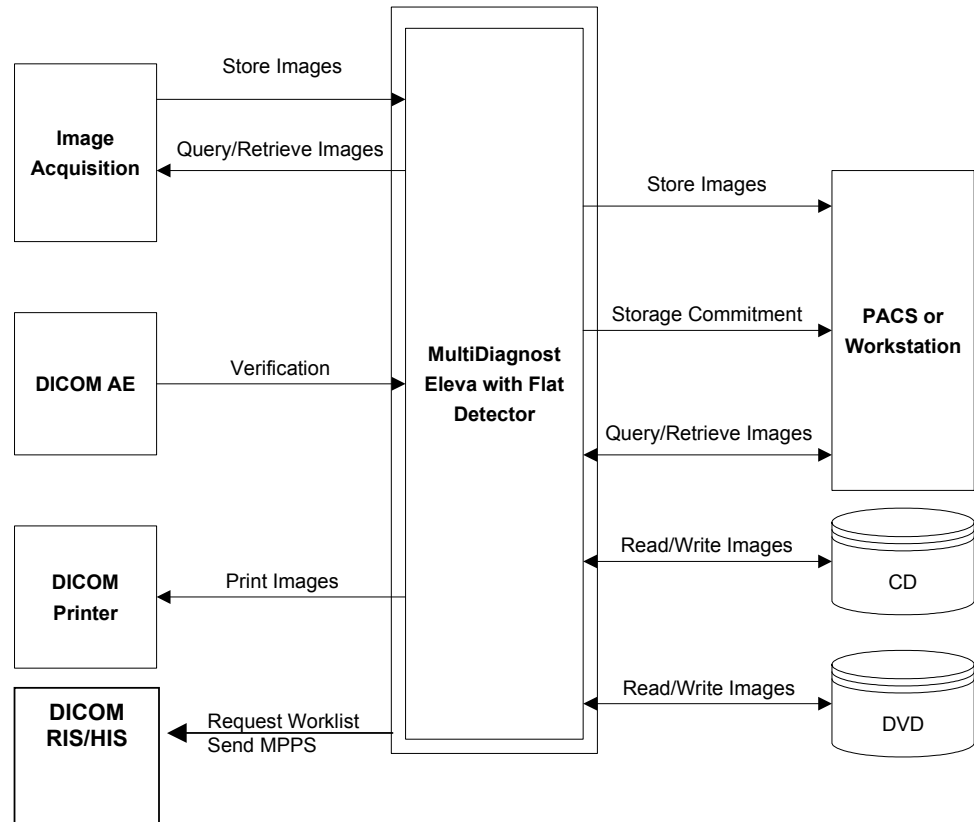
Store Images

Image Acquisition

Query/Retrieve Images

Store Images

Storage Commitment

PACS or Workstation

MultiDiagnost Eleva with Flat Detector

DICOM AE

Verification

Query/Retrieve Images

Read/Write Images

CD

DICOM Printer

Print Images

Read/Write Images

DVD

DICOM RIS/HIS

Request Worklist
Send MPPS